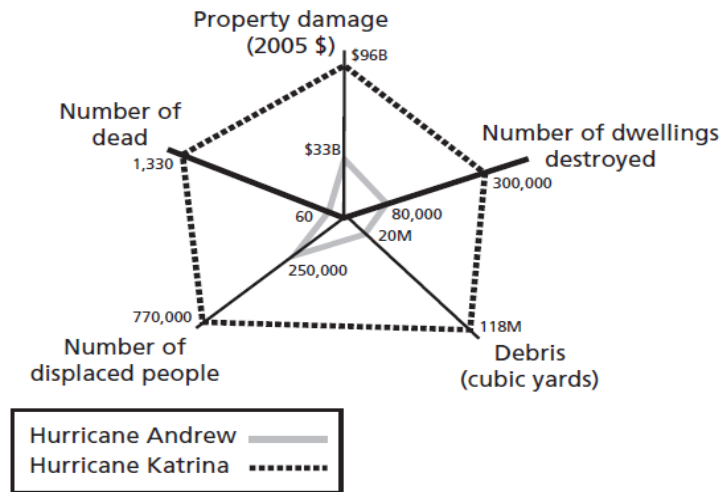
Property damage
(2005 $)

$96B

Number of dead

1,330

$33B

Number of dwellings destroyed

300,000

60

80,000

20M

250,000

770,000

118M

Number of displaced people

Debris
(cubic yards)

Hurricane Andrew
Hurricane Katrina